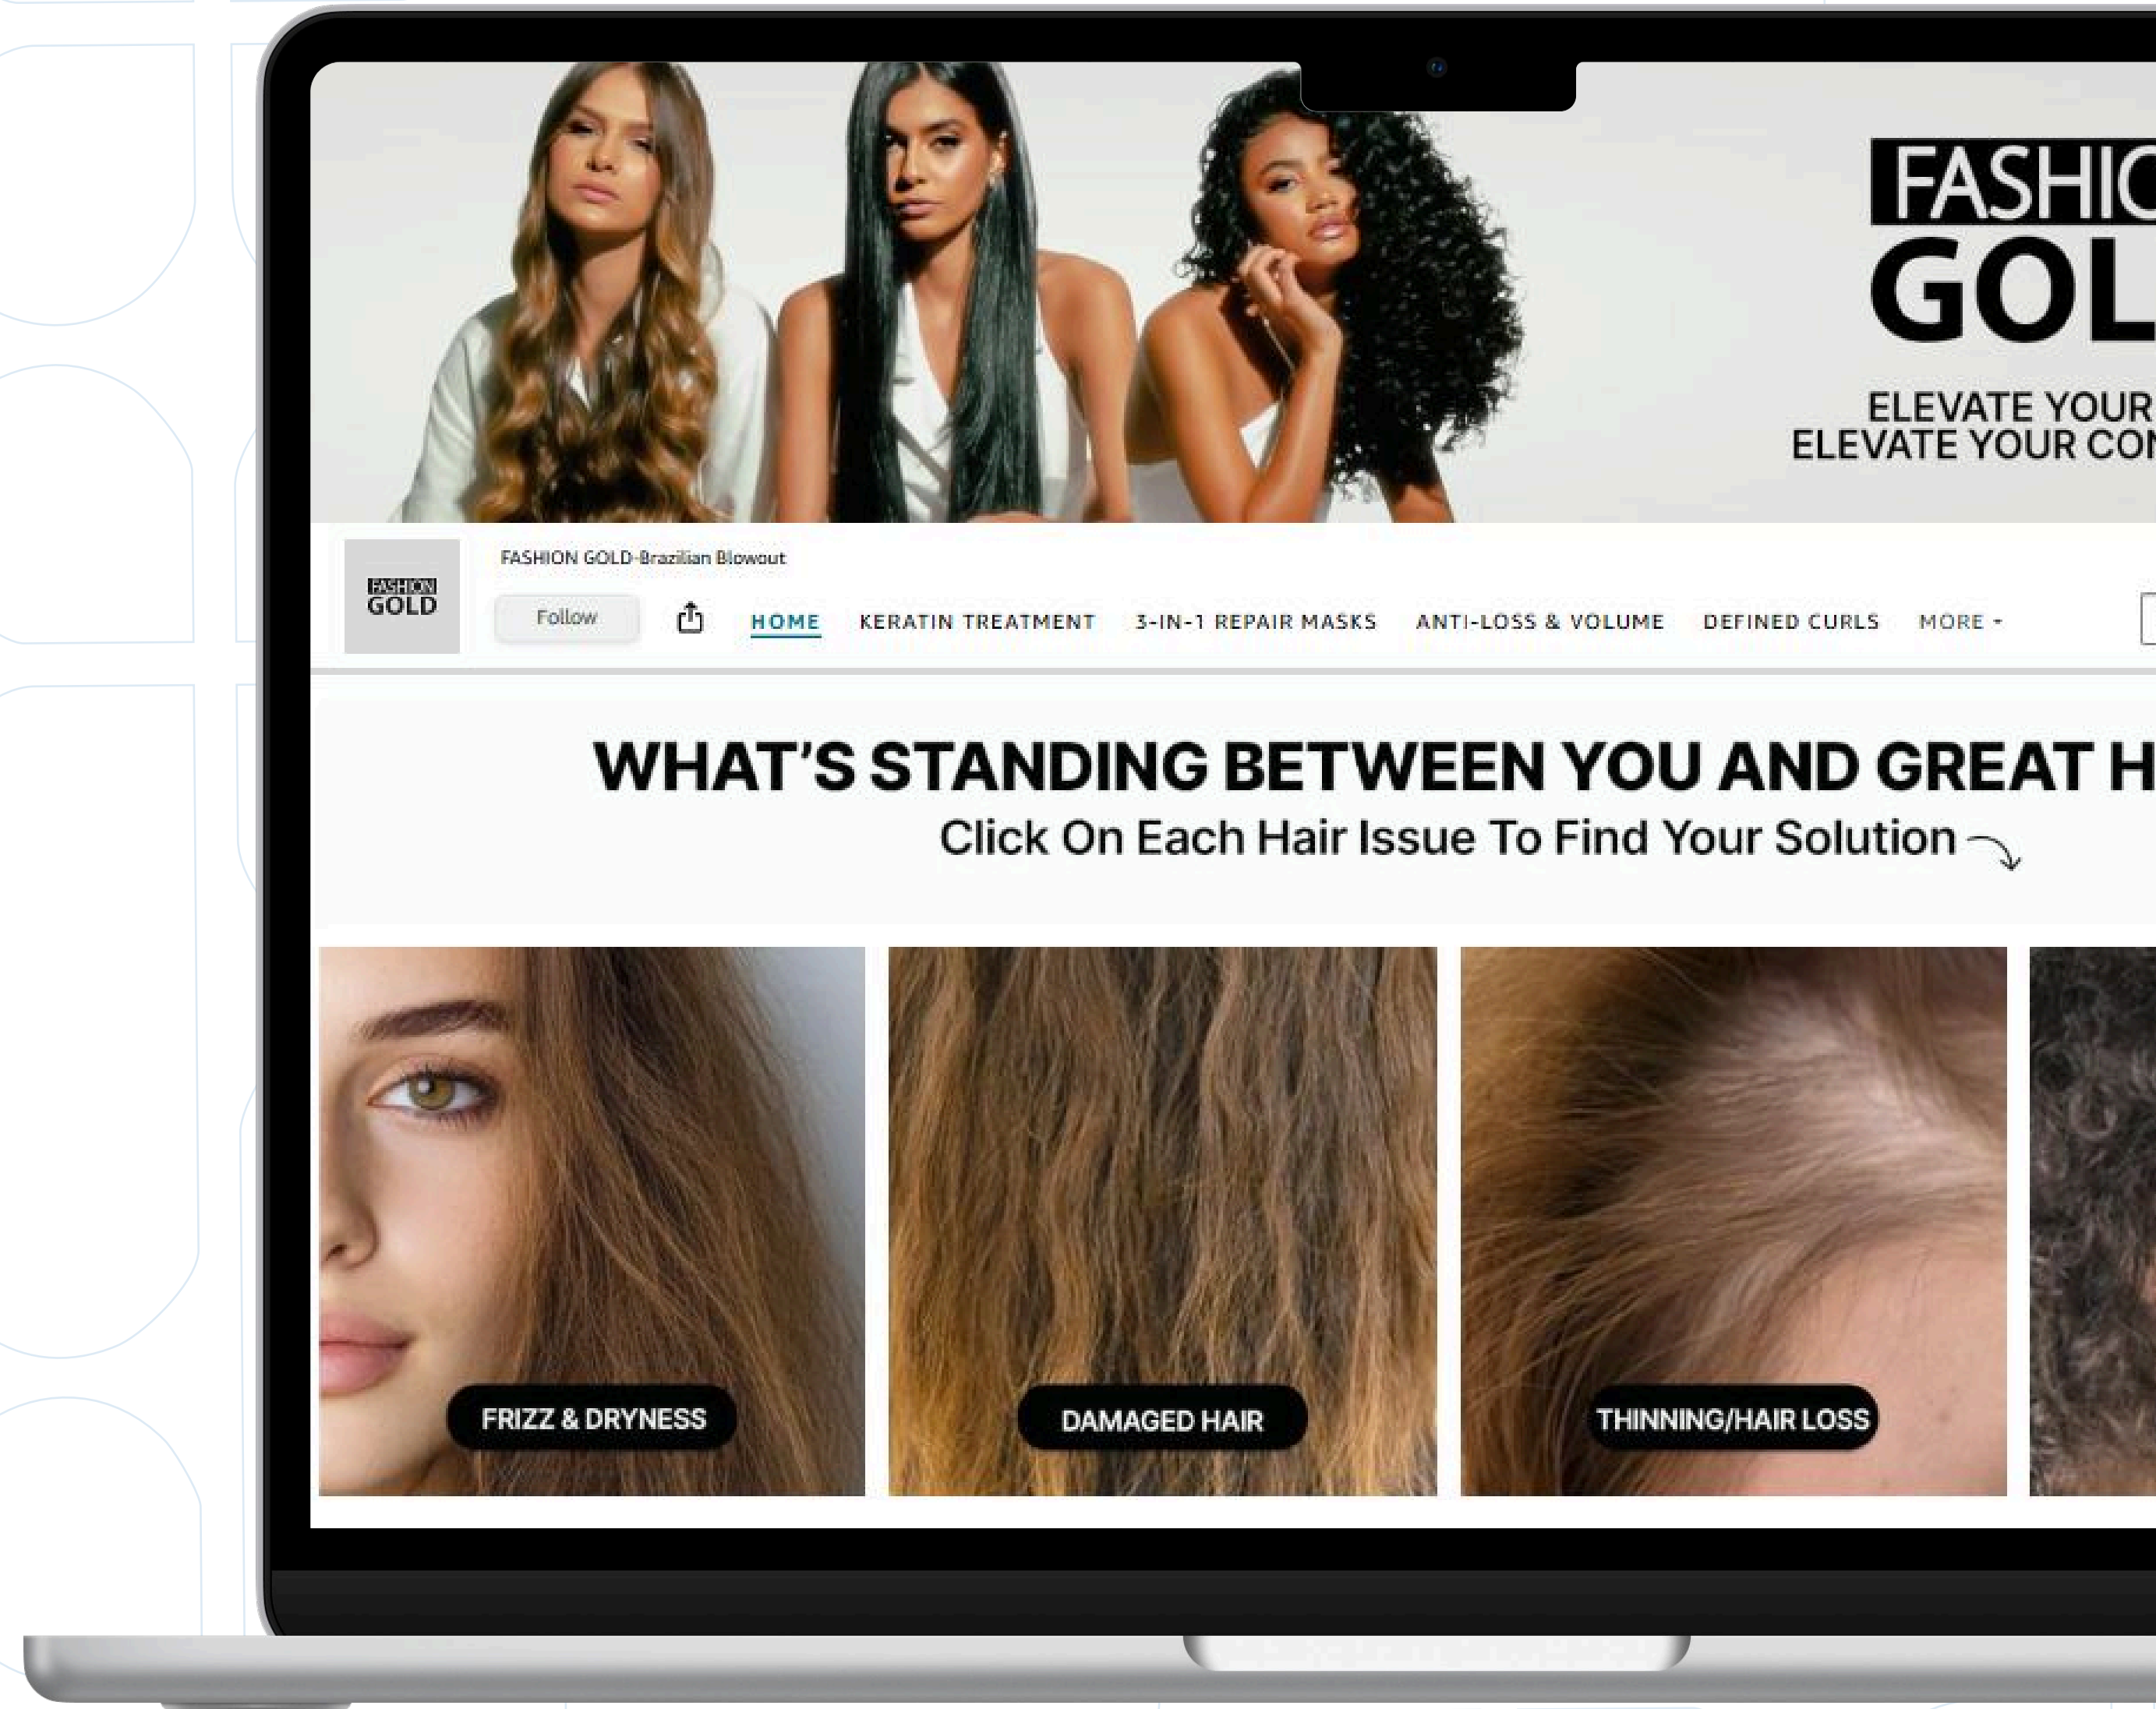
FASHIO
GOL

ELEVATE YOUR
ELEVATE YOUR CON

FASHION GOLD

FASHION GOLD-Brazilian Blowout

Follow

HOME KERATIN TREATMENT 3-IN-1 REPAIR MASKS ANTI-LOSS & VOLUME DEFINED CURLS MORE

WHAT'S STANDING BETWEEN YOU AND GREAT H

Click On Each Hair Issue To Find Your Solution

FRIZZ & DRYNESS

DAMAGED HAIR

THINNING/HAIR LOSS